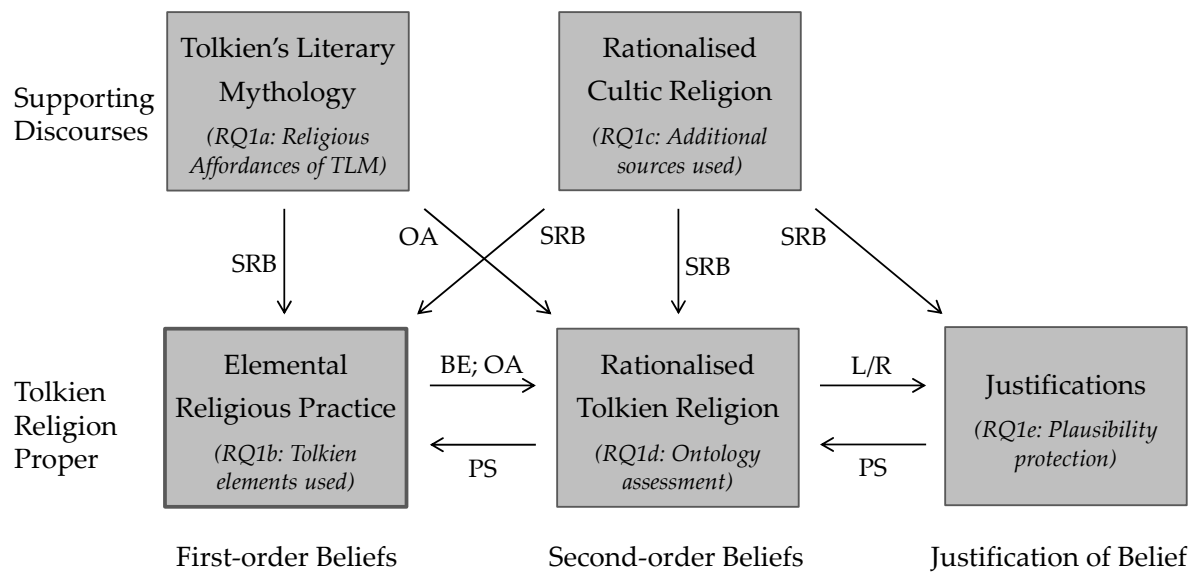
Supporting Discourses

Tolkien's Literary Mythology
(RQ1a: Religious Affordances of TLM)

Rationalised Cultic Religion
(RQ1c: Additional sources used)

SRB

OA

SRB

SRB

SRB

Tolkien Religion Proper

Elemental Religious Practice
(RQ1b: Tolkien elements used)

BE; OA

PS

Rationalised Tolkien Religion
(RQ1d: Ontology assessment)

L/R

PS

Justifications
(RQ1e: Plausibility protection)

First-order Beliefs

Second-order Beliefs

Justification of Belief